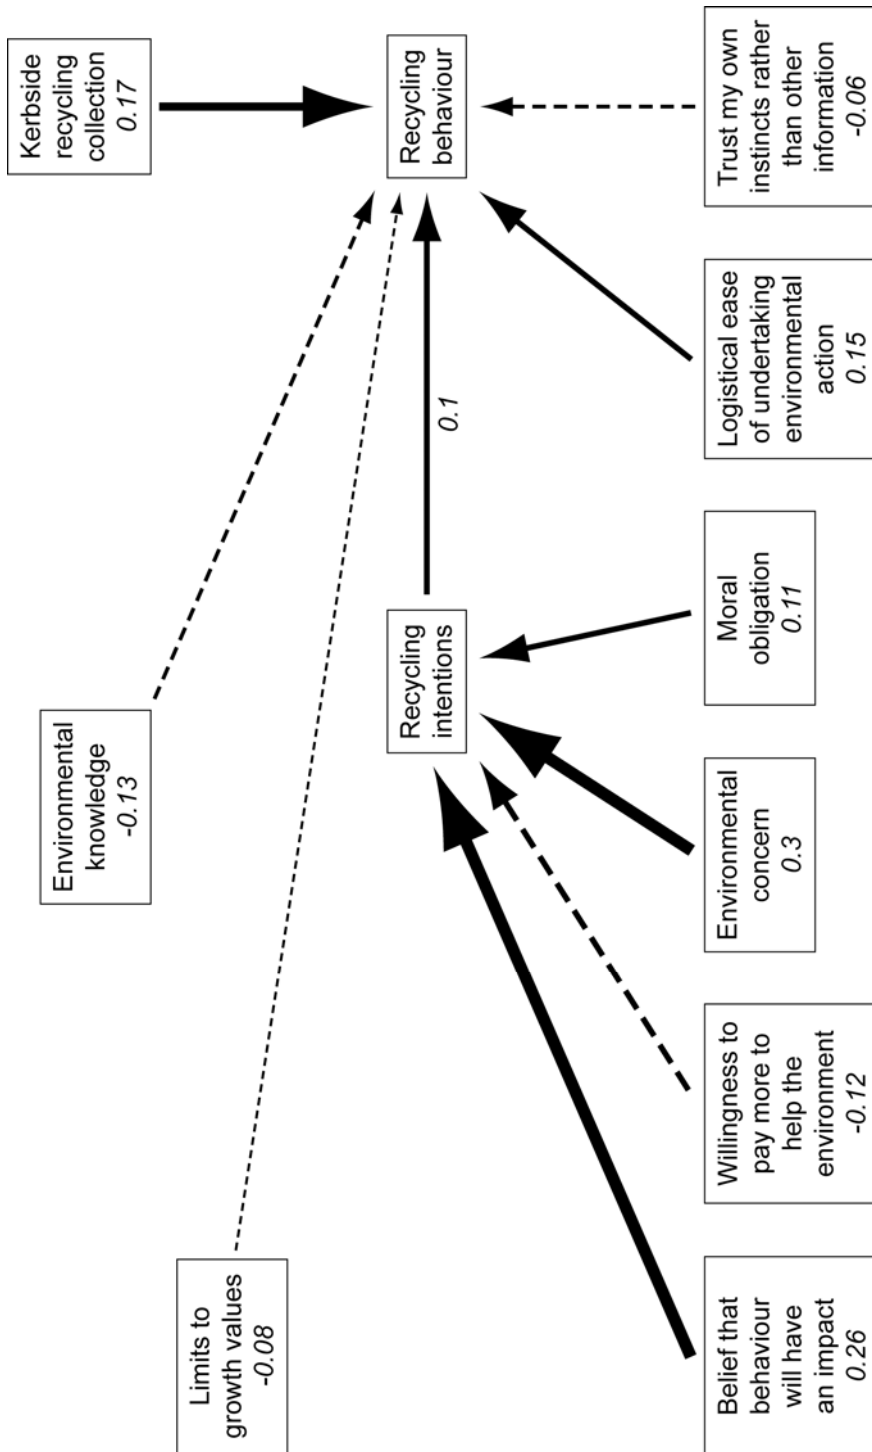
Kerbside recycling collection
0.17

Recycling behaviour

Trust my own instincts rather than other information
-0.06

0.1

Logistical ease of undertaking environmental action
0.15

Environmental knowledge
-0.13

Recycling intentions

Moral obligation
0.11

Environmental concern
0.3

Willingness to pay more to help the environment
-0.12

Limits to growth values
-0.08

Belief that behaviour will have an impact
0.26